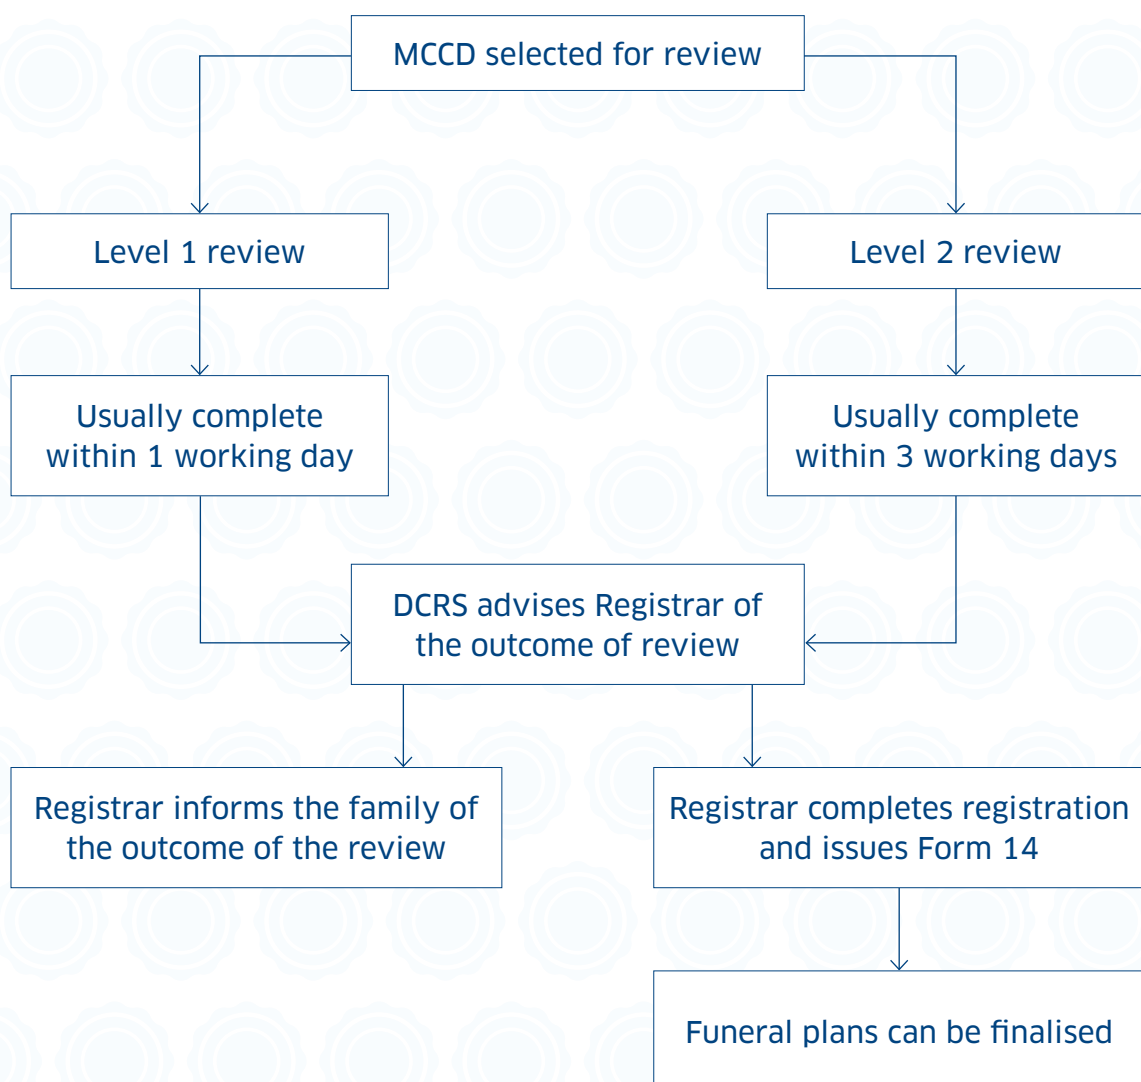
MCCD selected for review

Level 1 review

Level 2 review

Usually complete within 1 working day

Usually complete within 3 working days

DCRS advises Registrar of the outcome of review

Registrar informs the family of the outcome of the review

Registrar completes registration and issues Form 14

Funeral plans can be finalised